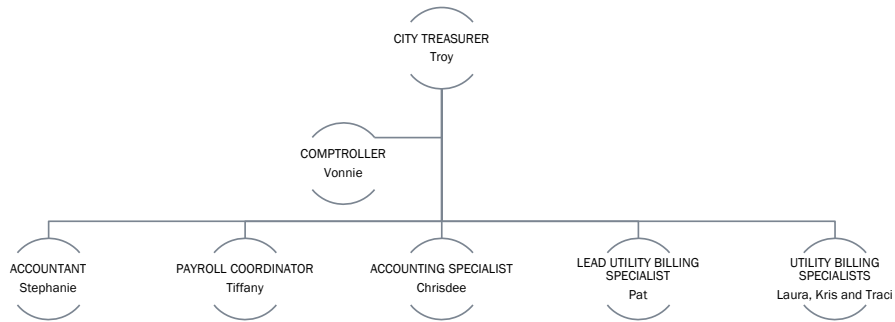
CITY TREASURER
Troy

COMPTROLLER
Vonnie

ACCOUNTANT
Stephanie

PAYROLL COORDINATOR
Tiffany

ACCOUNTING SPECIALIST
Chrisdee

LEAD UTILITY BILLING SPECIALIST
Pat

UTILITY BILLING SPECIALISTS
Laura, Kris and Traci